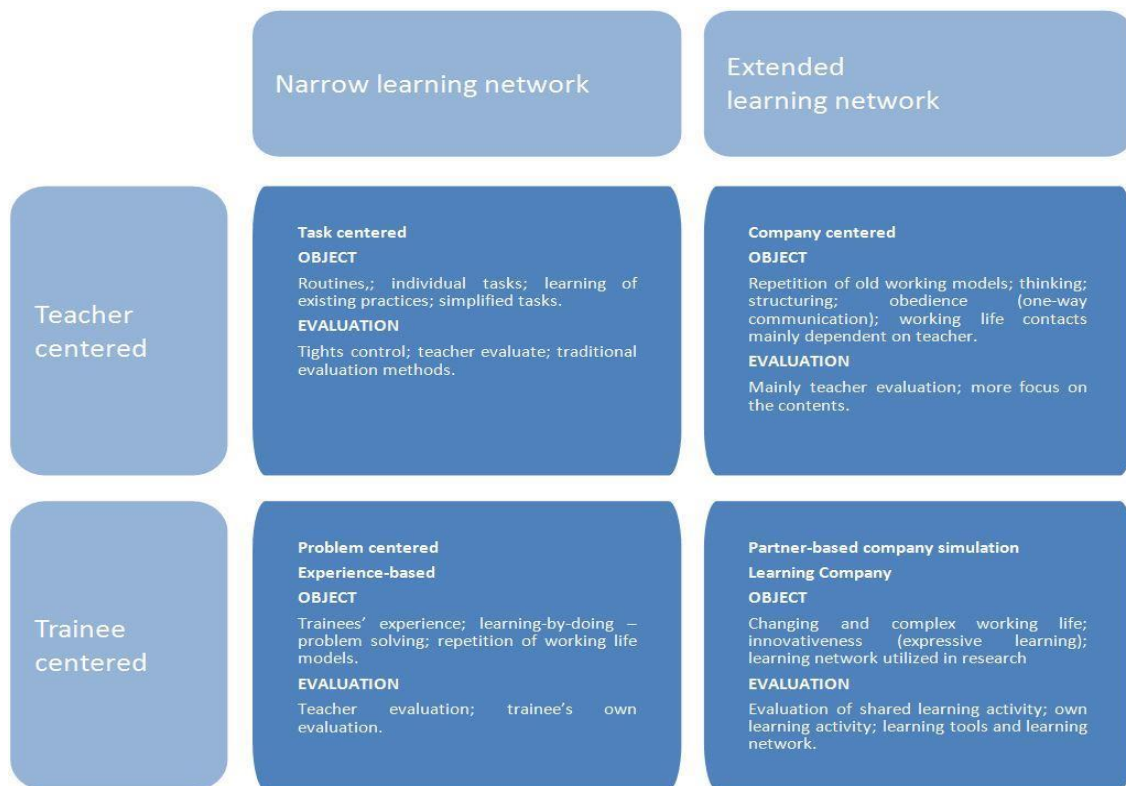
Narrow learning network

Extended learning network

Teacher centered

Task centered
OBJECT
Routines,; individual tasks; learning of existing practices; simplified tasks.
EVALUATION
Tights control; teacher evaluate; traditional evaluation methods.

Company centered
OBJECT
Repetition of old working models; thinking; structuring; obedience (one-way communication); working life contacts mainly dependent on teacher.
EVALUATION
Mainly teacher evaluation; more focus on the contents.

Trainee centered

Problem centered
Experience-based
OBJECT
Trainees' experience; learning-by-doing – problem solving; repetition of working life models.
EVALUATION
Teacher evaluation; trainee's own evaluation.

Partner-based company simulation
Learning Company
OBJECT
Changing and complex working life; innovativeness (expressive learning); learning network utilized in research
EVALUATION
Evaluation of shared learning activity; own learning activity; learning tools and learning network.